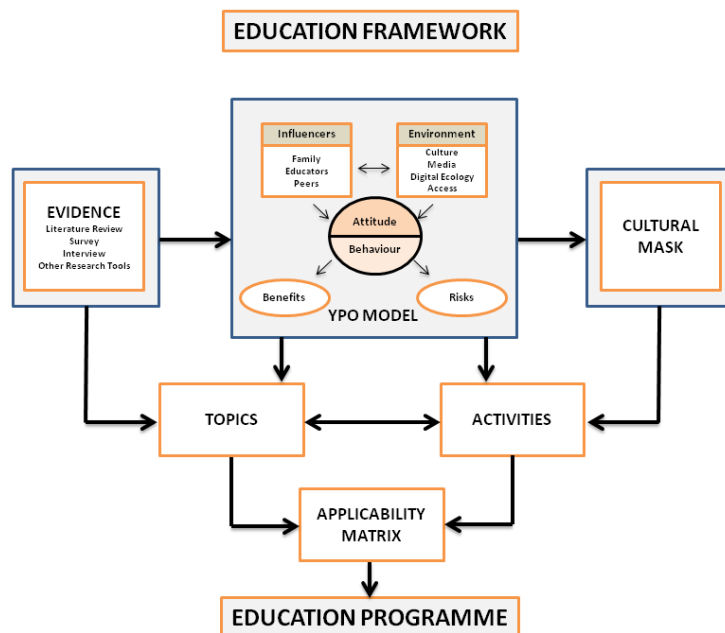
EDUCATION FRAMEWORK

EVIDENCE
Literature Review
Survey
Interview
Other Research Tools

Influencers
Family
Educators
Peers

Environment
Culture
Media
Digital Ecology
Access

Attitude
Behaviour

Benefits

Risks

YPO MODEL

CULTURAL MASK

TOPICS

ACTIVITIES

APPLICABILITY MATRIX

EDUCATION PROGRAMME